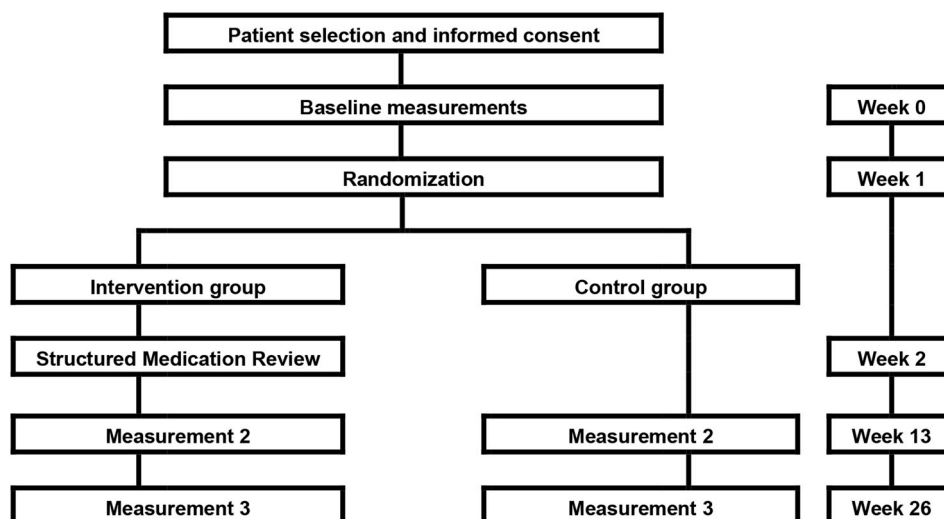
Patient selection and informed consent

Baseline measurements

Randomization

Intervention group

Structured Medication Review

Measurement 2

Measurement 3

Control group

Measurement 2

Measurement 3

Week 0

Week 1

Week 2

Week 13

Week 26